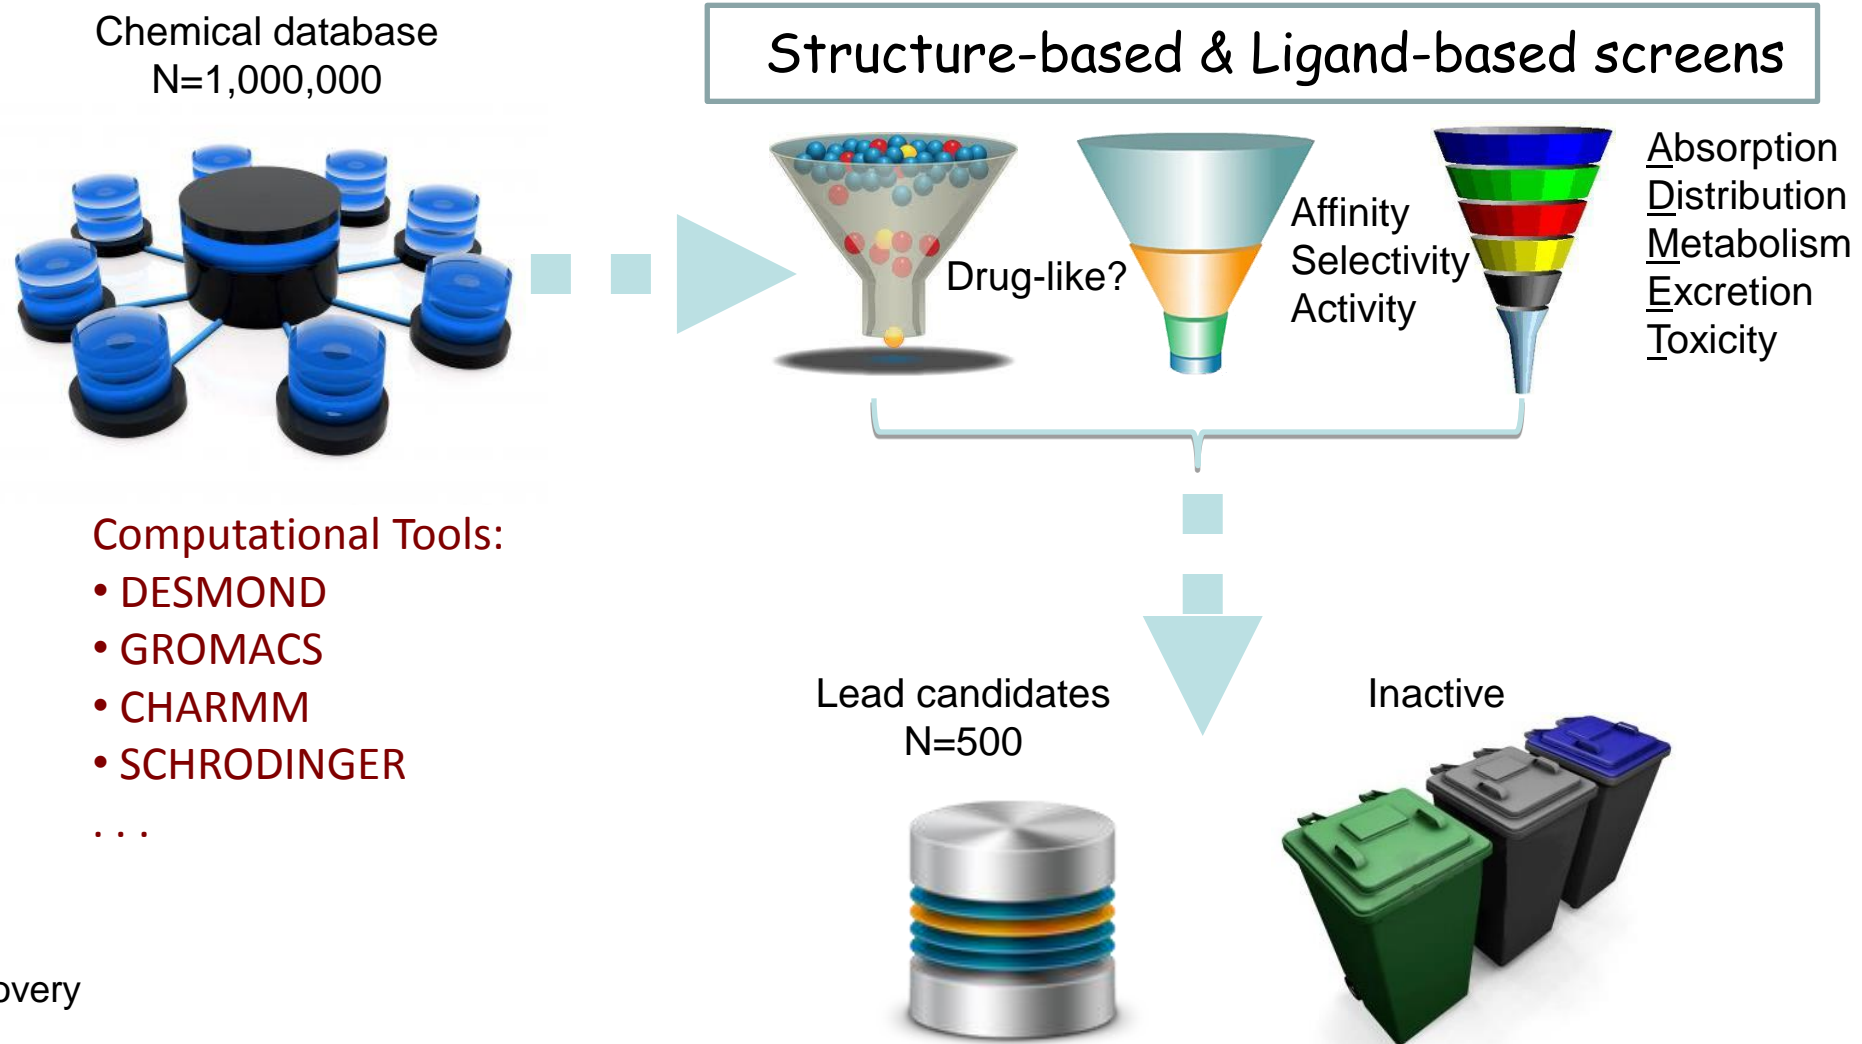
Chemical database
N=1,000,000

Structure-based & Ligand-based screens

Drug-like?

Affinity
Selectivity
Activity

Absorption
Distribution
Metabolism
Excretion
Toxicity

Computational Tools:
• DESMOND
• GROMACS
• CHARMM
• SCHRODINGER
. . .

Lead candidates
N=500

Inactive

overy